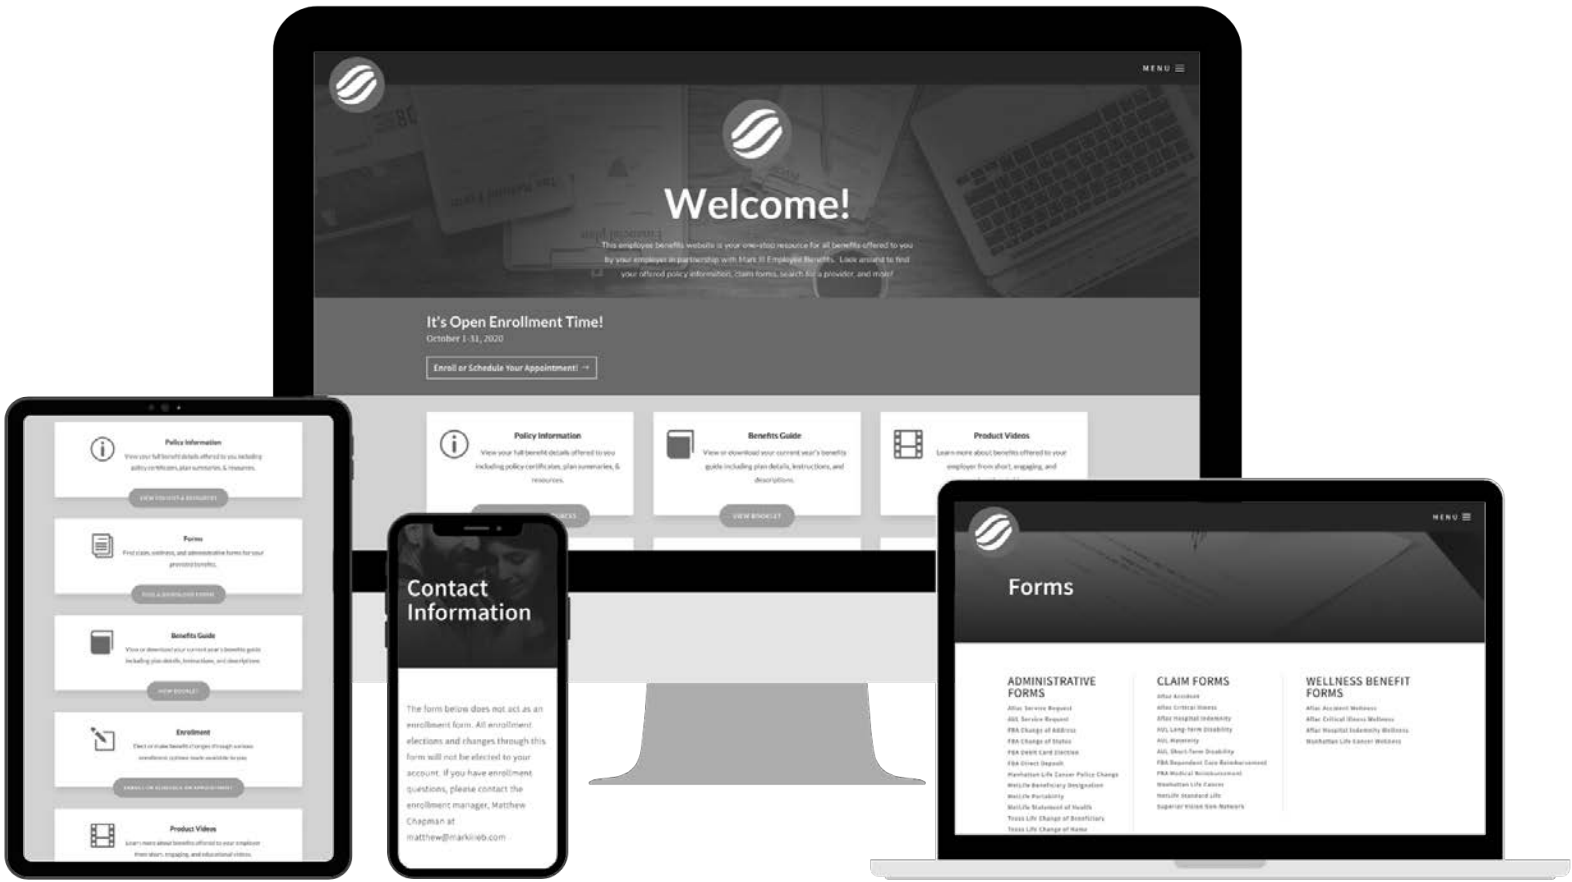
MENU

Welcome!

This employee benefits website is your one-stop resource for all benefits offered to you by your employer in partnership with Mark III Employee Benefits. Look around to find your offered policy information, claim forms, search for a provider, and more!

It's Open Enrollment Time!
October 1-31, 2020

Enroll or Schedule Your Appointment! →

Policy Information
View your full benefit details offered to you including policy certificates, plan summaries, & resources.

Benefits Guide
View or download your current year's benefits guide including plan details, instructions, and descriptions.

VIEW BOOKLET

Product Videos
Learn more about benefits offered to your employer from short, engaging, and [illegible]

Policy Information
View your full benefit details offered to you including policy certificates, plan summaries, & resources.

VIEW POLICIES & RESOURCES

Forms
Find claim, wellness, and administrative forms for your provided benefits.

FIND & DOWNLOAD FORMS

Benefits Guide
View or download your current year's benefits guide including plan details, instructions, and descriptions.

VIEW BOOKLET

Enrollment
Elect or make benefit changes through various enrollment options made available to you.

ENROLL OR SCHEDULE AN APPOINTMENT

Product Videos
Learn more about benefits offered to your employer from short, engaging, and educational videos.

Contact Information

The form below does not act as an enrollment form. All enrollment elections and changes through this form will not be elected to your account. If you have enrollment questions, please contact the enrollment manager, Matthew Chapman at matthew@markiiieb.com

MENU

Forms

ADMINISTRATIVE FORMS
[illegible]

CLAIM FORMS
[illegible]

WELLNESS BENEFIT FORMS
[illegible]